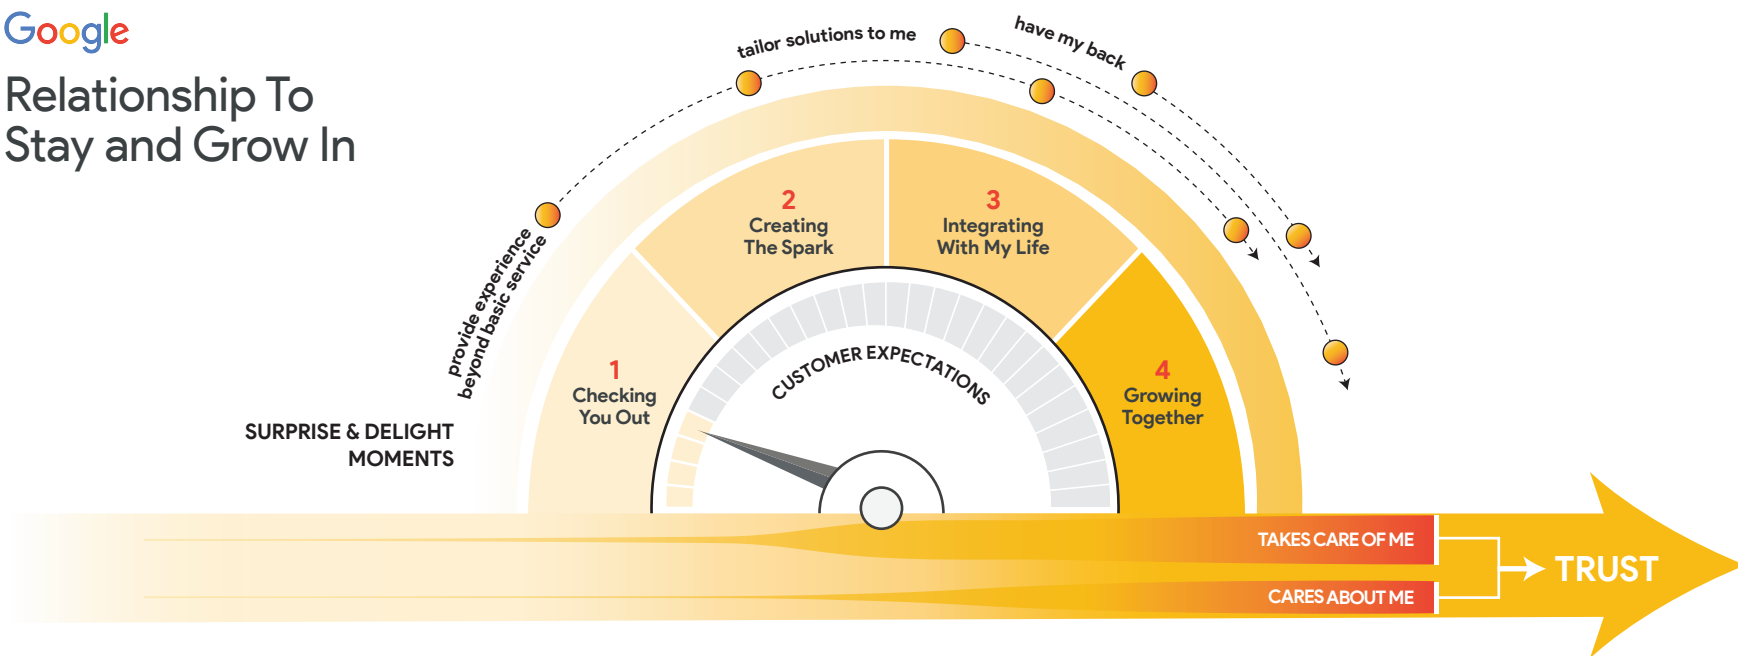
Google

Relationship To Stay and Grow In

tailor solutions to me

have my back

provide experience beyond basic service

2
Creating The Spark

3
Integrating With My Life

1
Checking You Out

4
Growing Together

CUSTOMER EXPECTATIONS

SURPRISE & DELIGHT MOMENTS

TAKES CARE OF ME

CARES ABOUT ME

TRUST